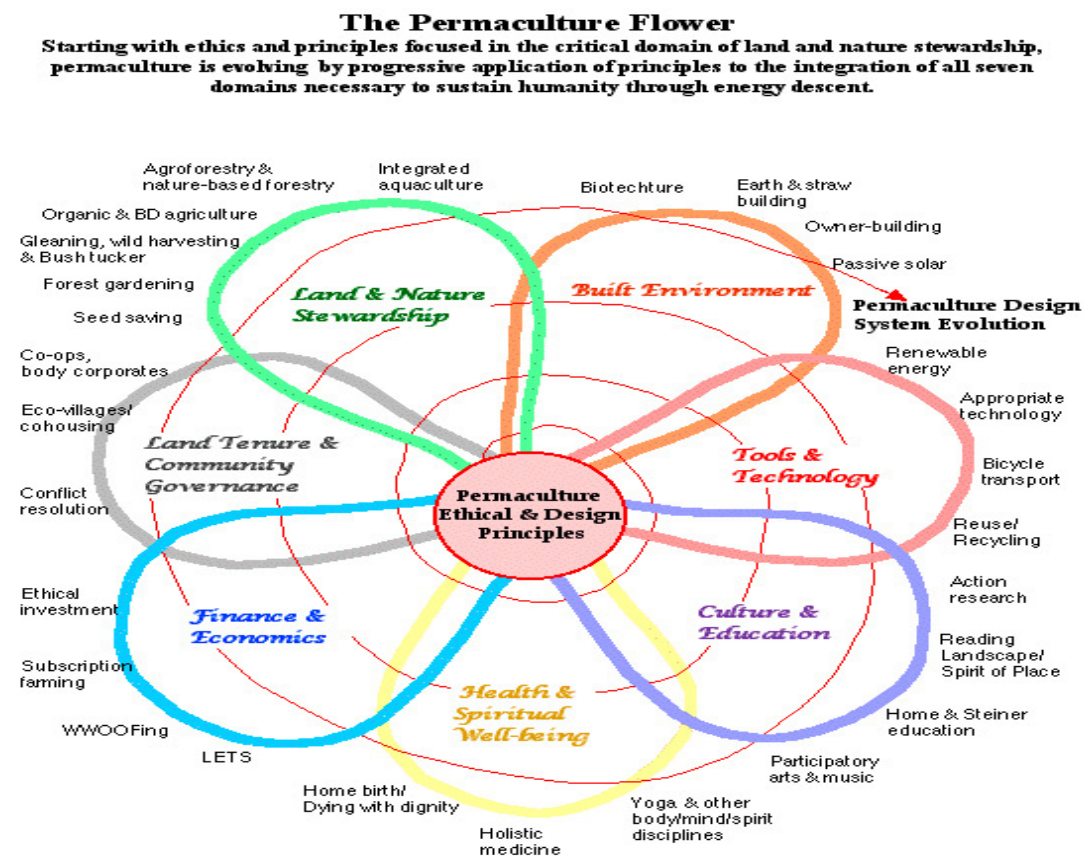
The Permaculture Flower

Starting with ethics and principles focused in the critical domain of land and nature stewardship, permaculture is evolving by progressive application of principles to the integration of all seven domains necessary to sustain humanity through energy descent.

Permaculture Ethical & Design Principles

Land & Nature Stewardship

Built Environment

Tools & Technology

Culture & Education

Health & Spiritual Well-being

Finance & Economics

Land Tenure & Community Governance

Permaculture Design System Evolution

Agroforestry & nature-based forestry

Integrated aquaculture

Organic & BD agriculture

Gleaning, wild harvesting & Bush tucker

Forest gardening

Seed saving

Biotechture

Earth & straw building

Owner-building

Passive solar

Renewable energy

Appropriate technology

Bicycle transport

Reuse/ Recycling

Action research

Reading Landscape/ Spirit of Place

Home & Steiner education

Participatory arts & music

Yoga & other body/mind/spirit disciplines

Holistic medicine

Home birth/ Dying with dignity

LETS

WWOOFing

Subscription farming

Ethical investment

Conflict resolution

Eco-villages/ cohousing

Co-ops, body corporates